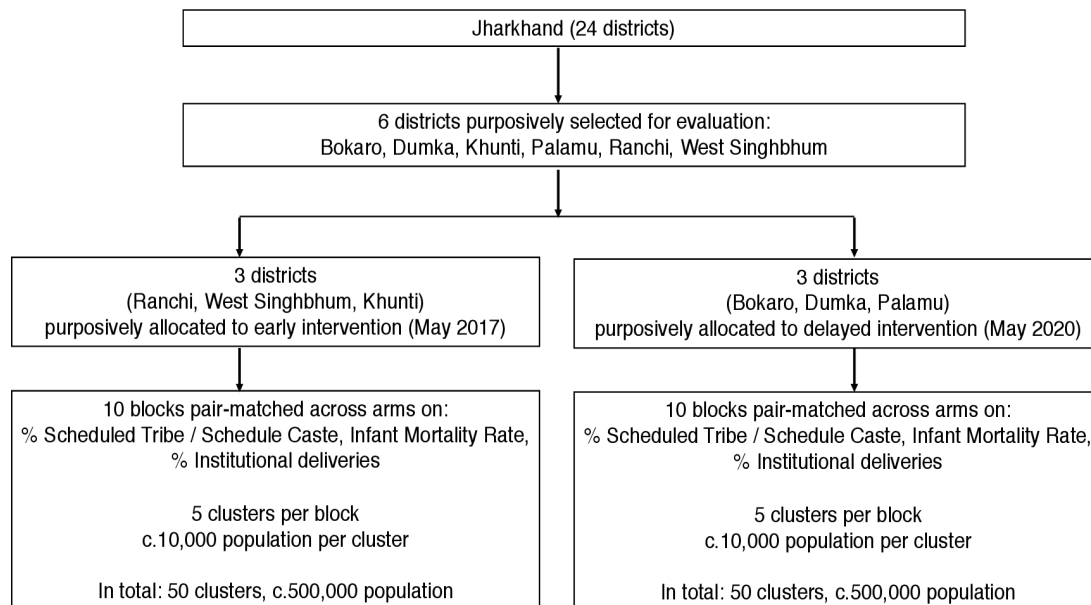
Jharkhand (24 districts)

6 districts purposively selected for evaluation:
Bokaro, Dumka, Khunti, Palamu, Ranchi, West Singhbhum

3 districts
(Ranchi, West Singhbhum, Khunti)
purposively allocated to early intervention (May 2017)

3 districts
(Bokaro, Dumka, Palamu)
purposively allocated to delayed intervention (May 2020)

10 blocks pair-matched across arms on:
% Scheduled Tribe / Schedule Caste, Infant Mortality Rate, % Institutional deliveries

5 clusters per block
c.10,000 population per cluster

In total: 50 clusters, c.500,000 population

10 blocks pair-matched across arms on:
% Scheduled Tribe / Schedule Caste, Infant Mortality Rate, % Institutional deliveries

5 clusters per block
c.10,000 population per cluster

In total: 50 clusters, c.500,000 population